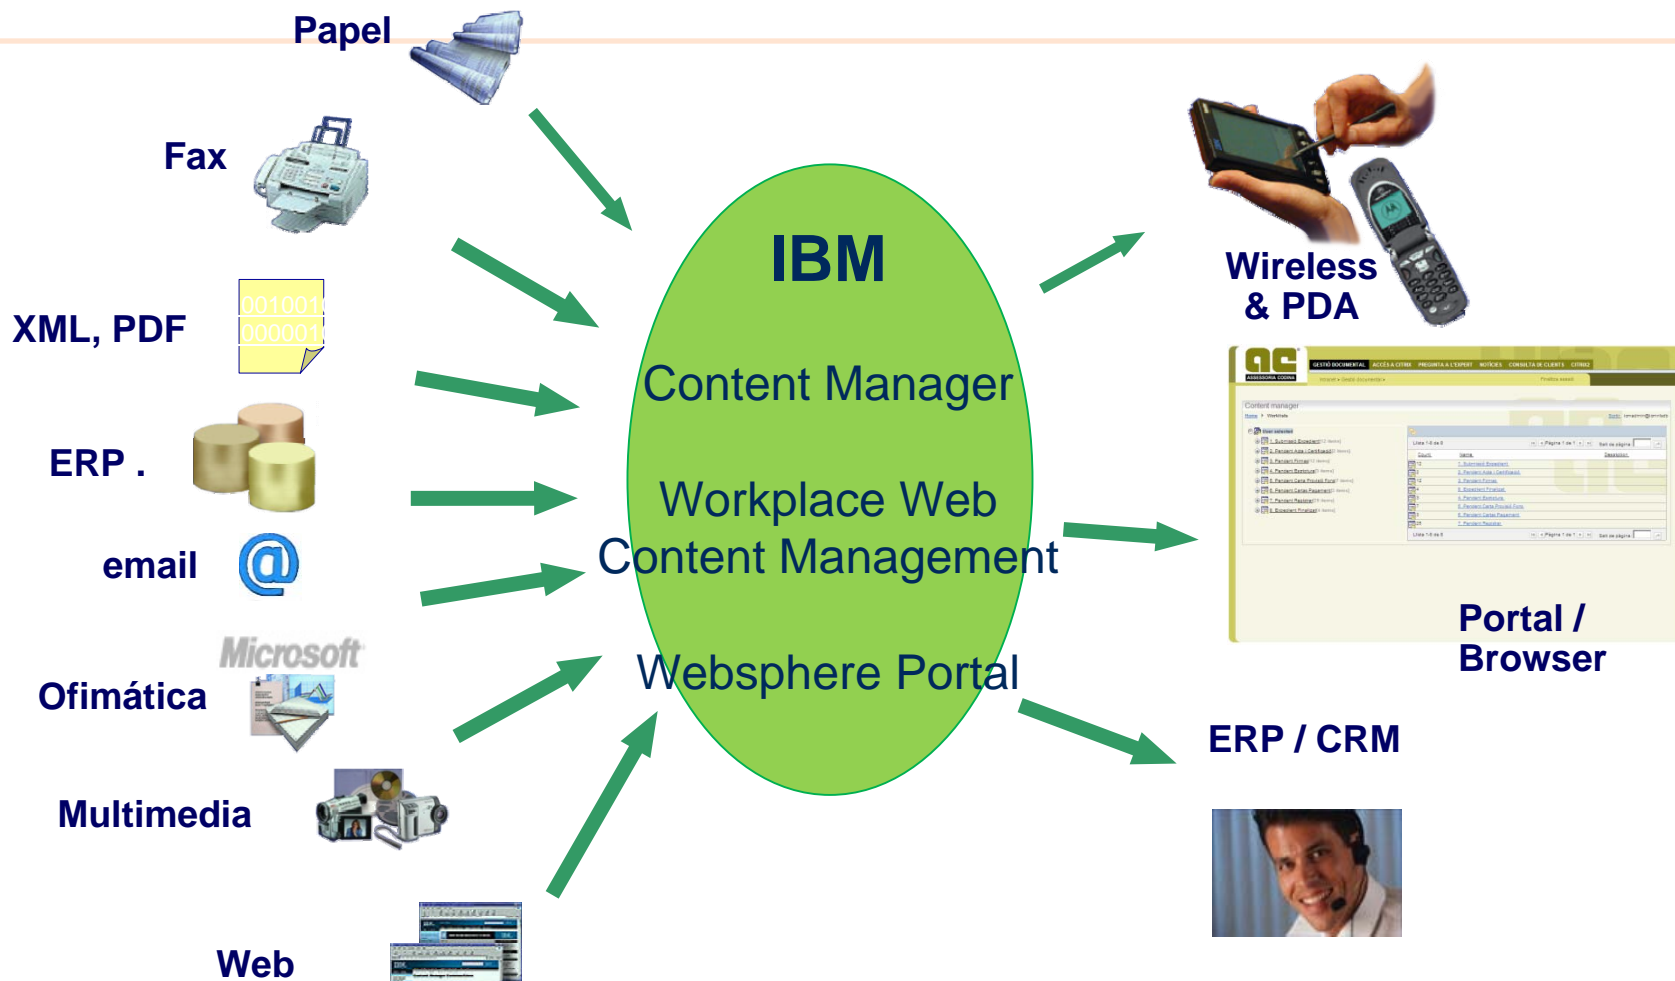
Papel

Fax

XML, PDF

001001
000001

ERP .

email

@

Microsoft

Ofimática

Multimedia

Web

IBM

Content Manager

Workplace Web Content Management

Websphere Portal

Wireless & PDA

Portal / Browser

ERP / CRM